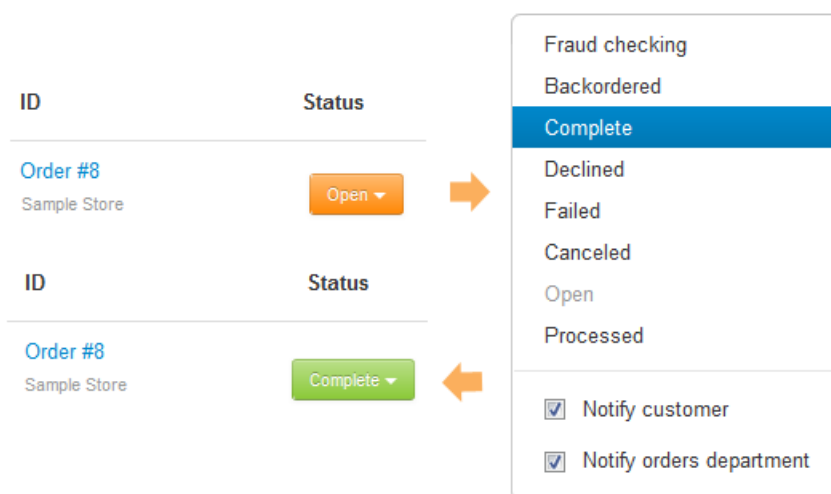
| ID | Status |
|---|---|
| Order #8<br>Sample Store | Open ▾ |

| ID | Status |
|---|---|
| Order #8<br>Sample Store | Complete ▾ |

Fraud checking
Backordered
Complete
Declined
Failed
Canceled
Open
Processed

☑ Notify customer
☑ Notify orders department